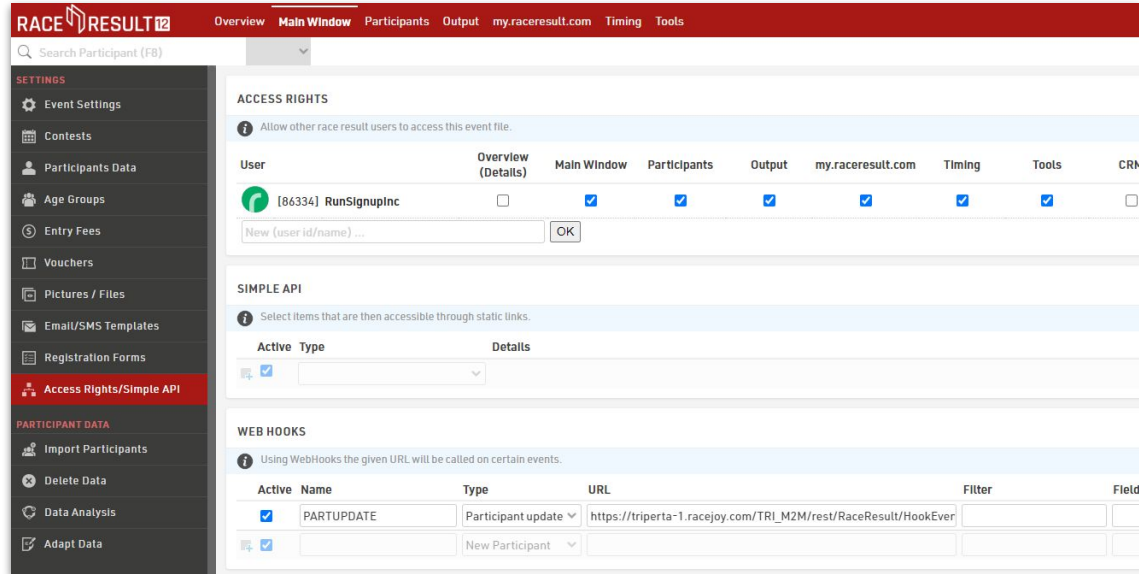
RACE RESULT 12 Overview Main Window Participants Output my.raceresult.com Timing Tools

Search Participant (F8)

SETTINGS
Event Settings
Contests
Participants Data
Age Groups
Entry Fees
Vouchers
Pictures / Files
Email/SMS Templates
Registration Forms
Access Rights/Simple API
PARTICIPANT DATA
Import Participants
Delete Data
Data Analysis
Adapt Data

ACCESS RIGHTS

Allow other race result users to access this event file.

| User | Overview (Details) | Main Window | Participants | Output | my.raceresult.com | Timing | Tools | CRM |
|---|---|---|---|---|---|---|---|---|
| [86334] RunSignupInc | ☐ | ☑ | ☑ | ☑ | ☑ | ☑ | ☑ | ☐ |

New (user id/name) ... OK

SIMPLE API

Select items that are then accessible through static links.

Active Type Details

WEB HOOKS

Using WebHooks the given URL will be called on certain events.

| Active | Name | Type | URL | Filter | Field |
|---|---|---|---|---|---|
| ☑ | PARTUPDATE | Participant update | https://triperta-1.racejoy.com/TRI_M2M/rest/RaceResult/HookEver | | |
| ☑ | | New Participant | | | |